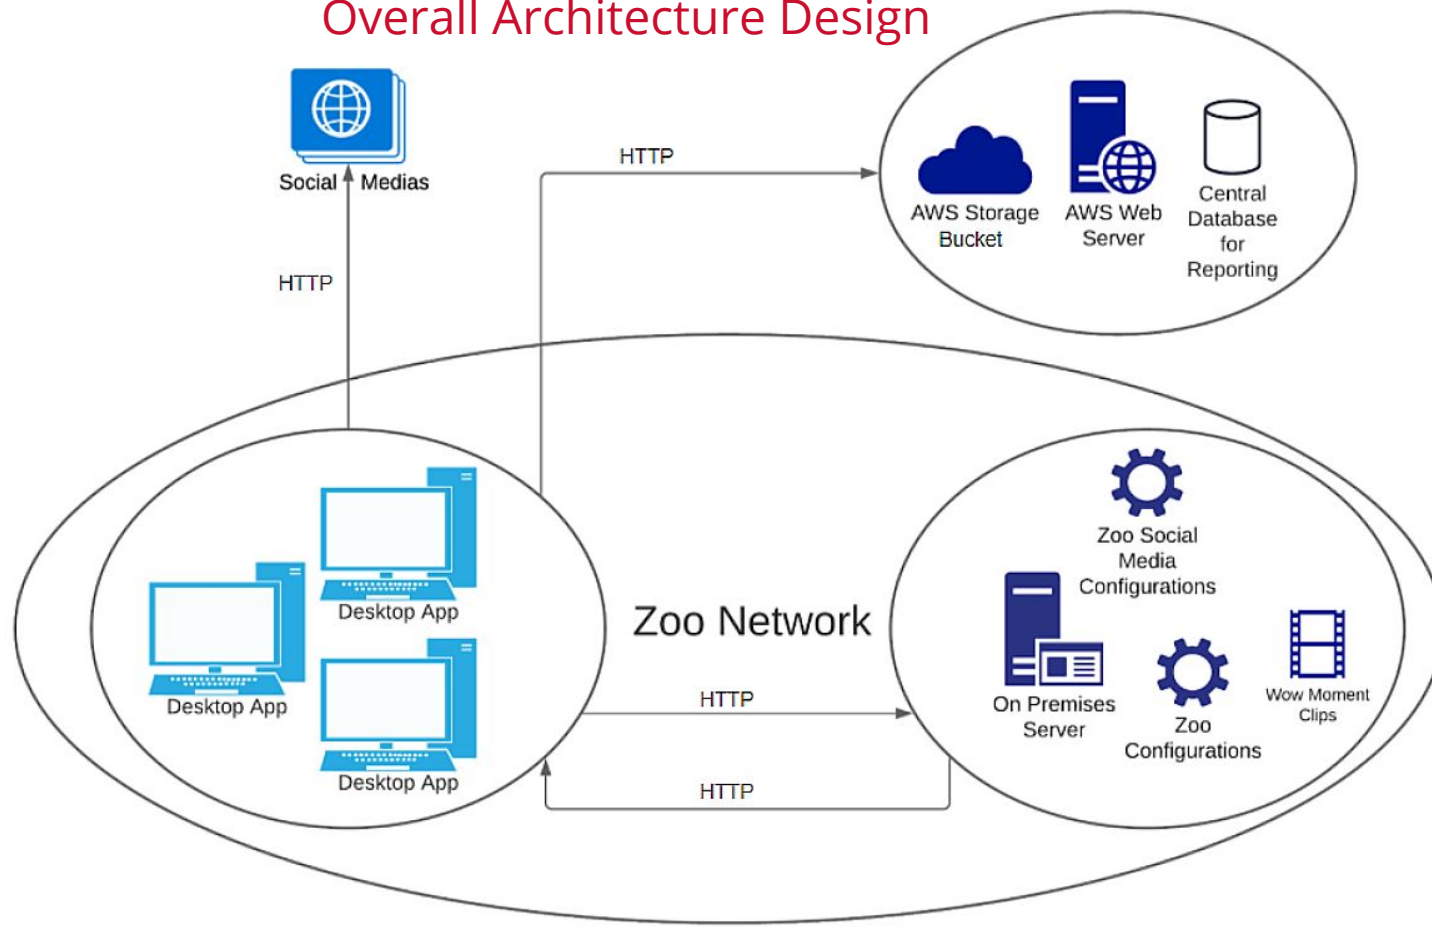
Overall Architecture Design

Social Medias

HTTP

HTTP

AWS Storage Bucket

AWS Web Server

Central Database for Reporting

Desktop App

Desktop App

Desktop App

Zoo Network

HTTP

HTTP

Zoo Social Media Configurations

On Premises Server

Zoo Configurations

Wow Moment Clips